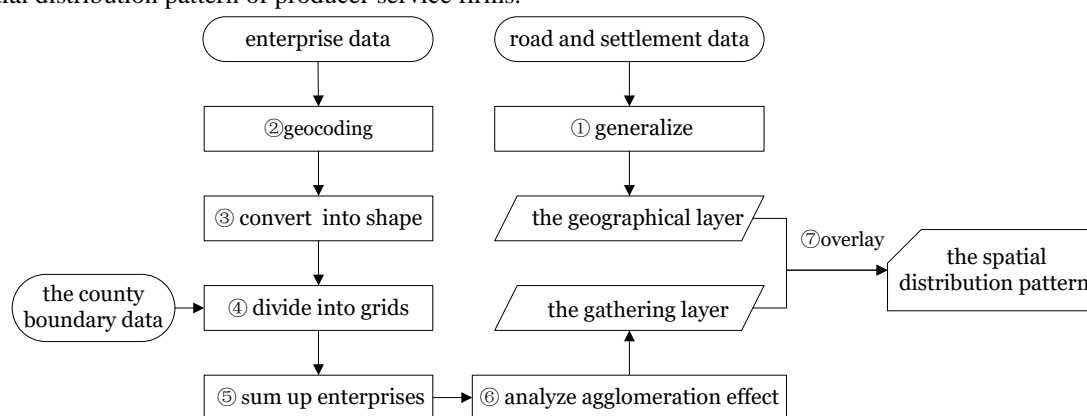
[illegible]ial distribution pattern of producer service firms.

enterprise data

road and settlement data

②geocoding

① generalize

③ convert into shape

the geographical layer

⑦overlay

the spatial distribution pattern

the county boundary data

④ divide into grids

the gathering layer

⑤ sum up enterprises

⑥ analyze agglomeration effect